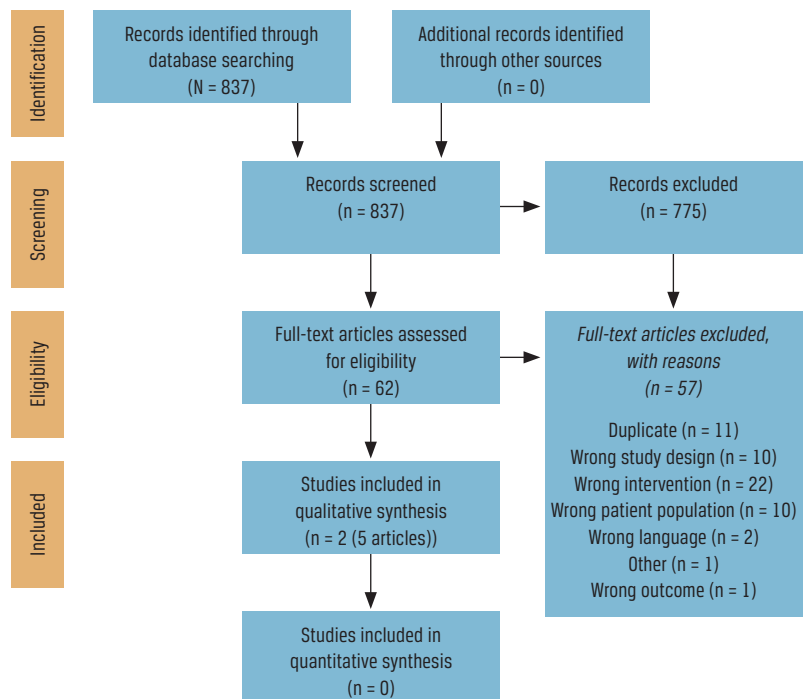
Identification

Records identified through database searching (N = 837)

Additional records identified through other sources (n = 0)

Screening

Records screened (n = 837)

Records excluded (n = 775)

Eligibility

Full-text articles assessed for eligibility (n = 62)

*Full-text articles excluded, with reasons (n = 57)*

Duplicate (n = 11)
Wrong study design (n = 10)
Wrong intervention (n = 22)
Wrong patient population (n = 10)
Wrong language (n = 2)
Other (n = 1)
Wrong outcome (n = 1)

Included

Studies included in qualitative synthesis (n = 2 (5 articles))

Studies included in quantitative synthesis (n = 0)